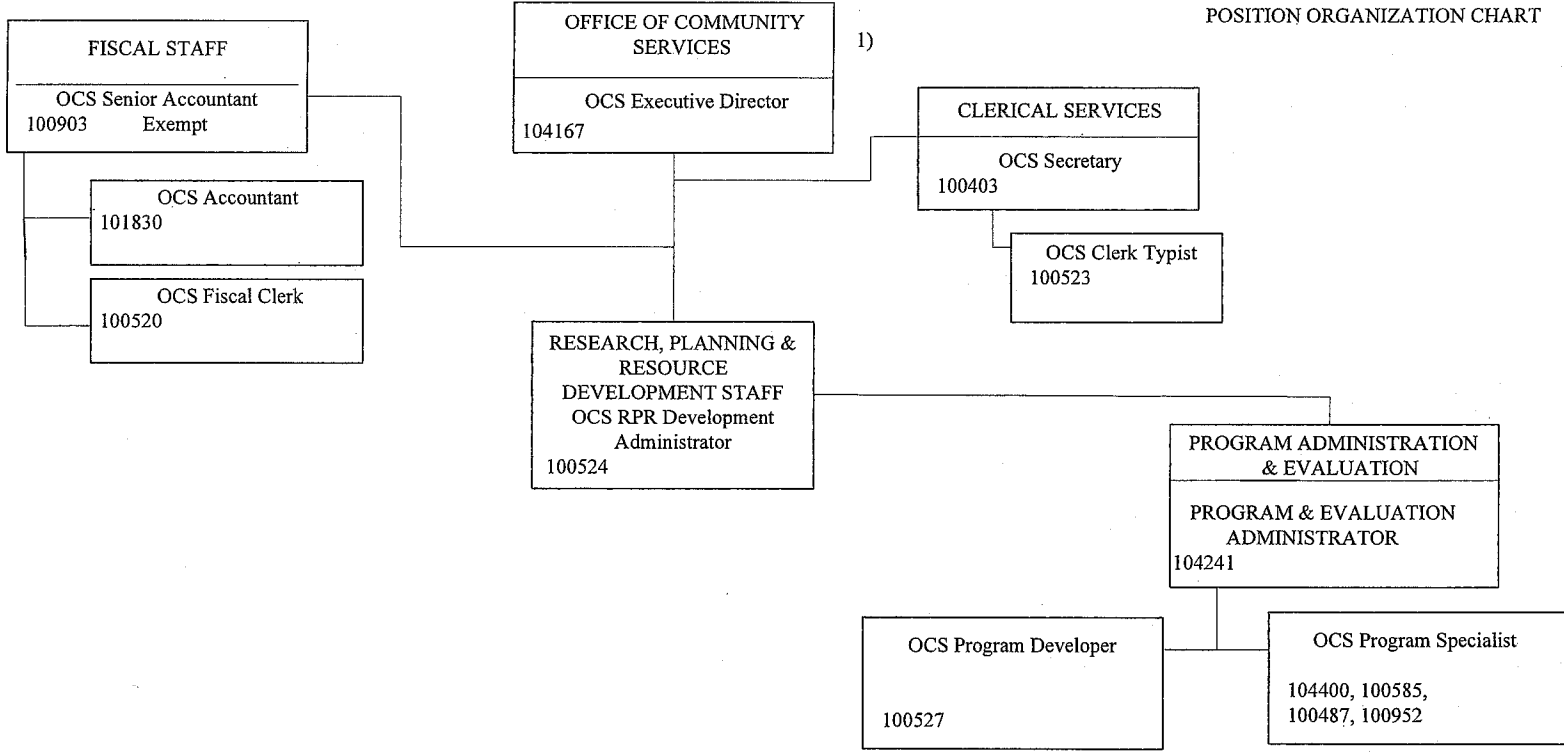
POSITION ORGANIZATION CHART

OFFICE OF COMMUNITY SERVICES

1)

OCS Executive Director
104167

FISCAL STAFF

OCS Senior Accountant
100903 Exempt

OCS Accountant
101830

OCS Fiscal Clerk
100520

CLERICAL SERVICES

OCS Secretary
100403

OCS Clerk Typist
100523

RESEARCH, PLANNING & RESOURCE DEVELOPMENT STAFF
OCS RPR Development Administrator
100524

PROGRAM ADMINISTRATION & EVALUATION

PROGRAM & EVALUATION ADMINISTRATOR
104241

OCS Program Developer

100527

OCS Program Specialist

104400, 100585, 100487, 100952